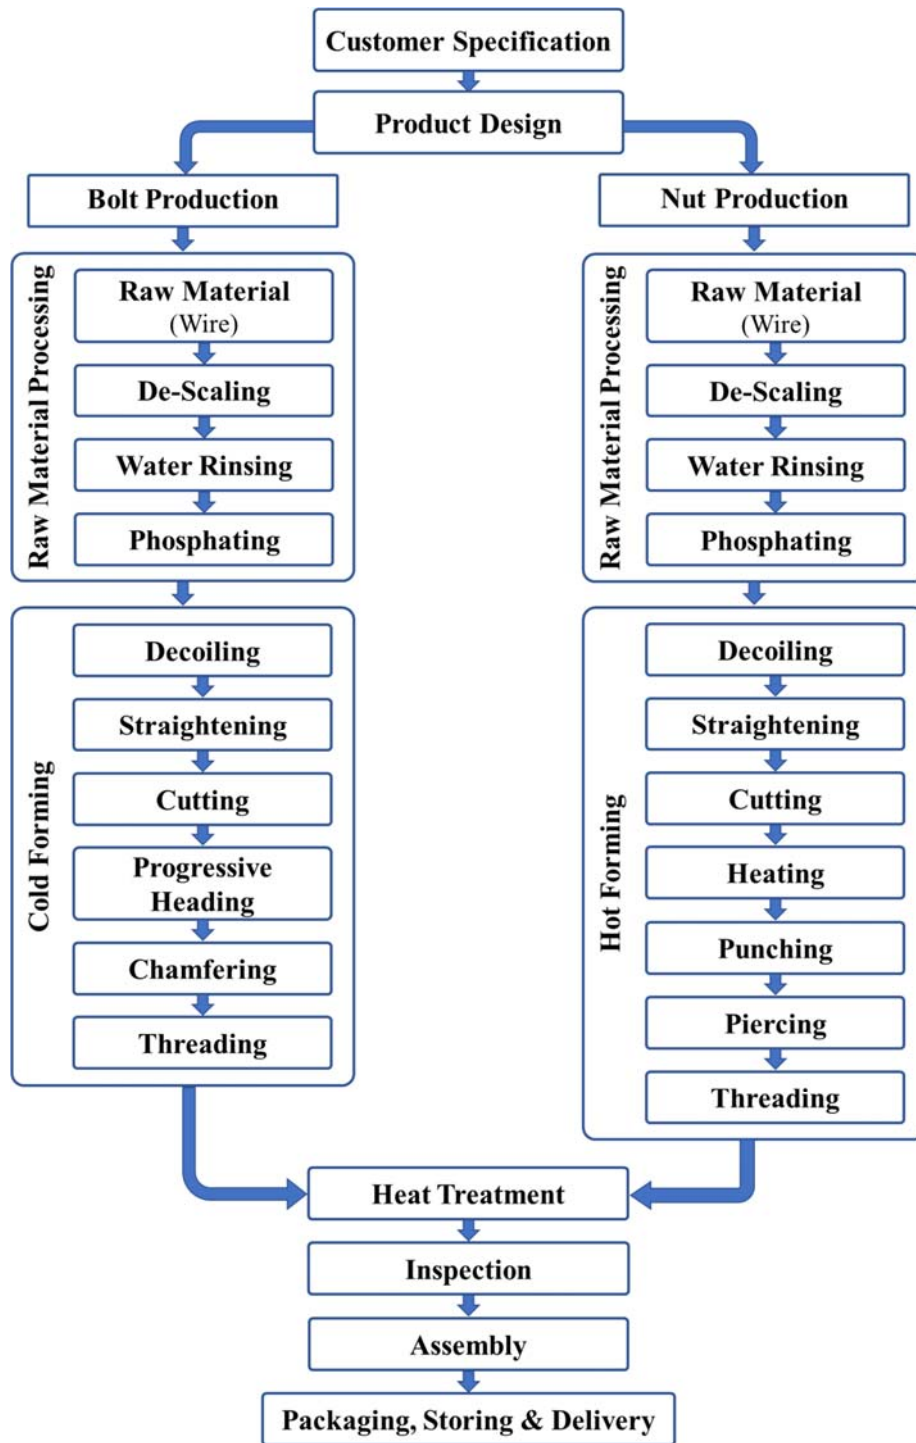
Customer Specification

Product Design

Bolt Production

Raw Material Processing

Raw Material (Wire)

De-Scaling

Water Rinsing

Phosphating

Cold Forming

Decoiling

Straightening

Cutting

Progressive Heading

Chamfering

Threading

Nut Production

Raw Material Processing

Raw Material (Wire)

De-Scaling

Water Rinsing

Phosphating

Hot Forming

Decoiling

Straightening

Cutting

Heating

Punching

Piercing

Threading

Heat Treatment

Inspection

Assembly

Packaging, Storing & Delivery